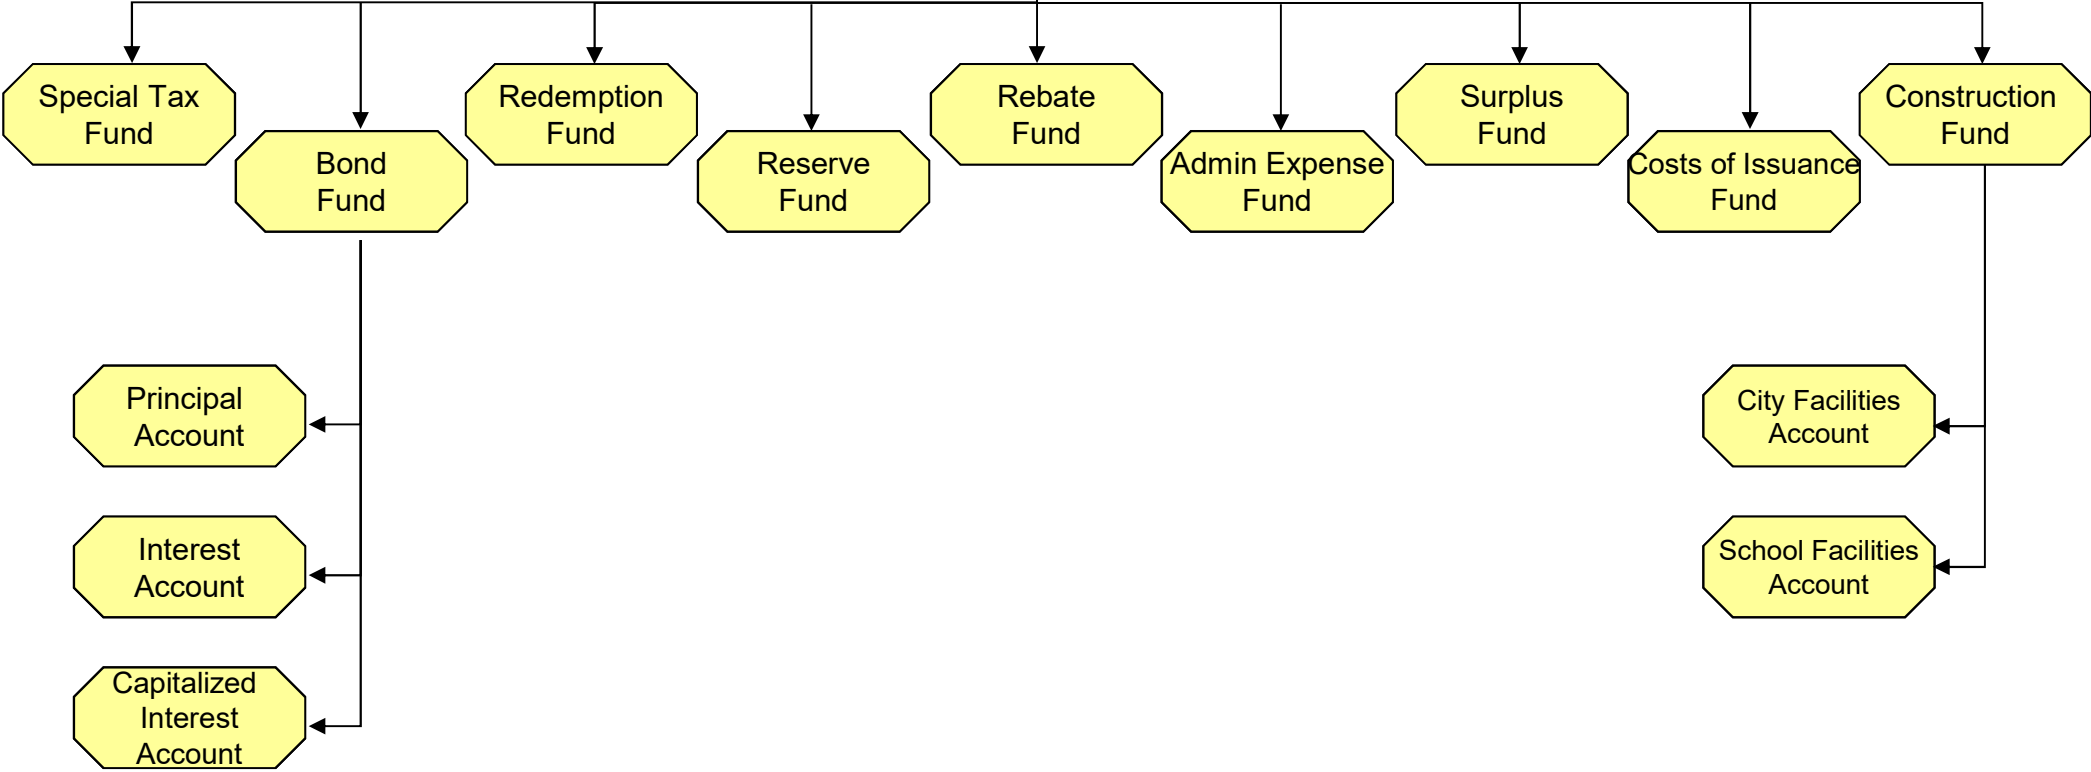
Special Tax Fund

Bond Fund

Redemption Fund

Reserve Fund

Rebate Fund

Admin Expense Fund

Surplus Fund

Costs of Issuance Fund

Construction Fund

Principal Account

Interest Account

Capitalized Interest Account

City Facilities Account

School Facilities Account